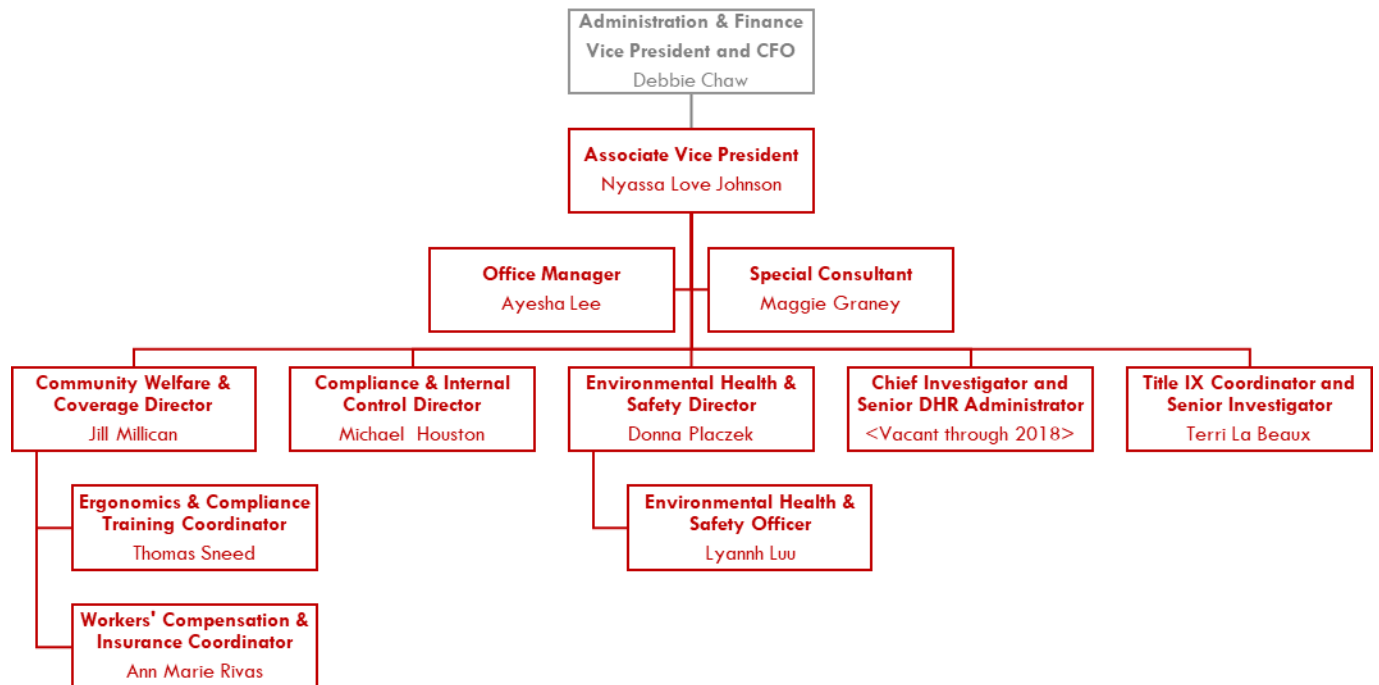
Administration & Finance
Vice President and CFO
Debbie Chaw

Associate Vice President
Nyassa Love Johnson

Office Manager
Ayesha Lee

Special Consultant
Maggie Graney

Community Welfare & Coverage Director
Jill Millican

Compliance & Internal Control Director
Michael Houston

Environmental Health & Safety Director
Donna Placzek

Chief Investigator and Senior DHR Administrator
<Vacant through 2018>

Title IX Coordinator and Senior Investigator
Terri La Beaux

Ergonomics & Compliance Training Coordinator
Thomas Sneed

Environmental Health & Safety Officer
Lyannh Luu

Workers' Compensation & Insurance Coordinator
Ann Marie Rivas